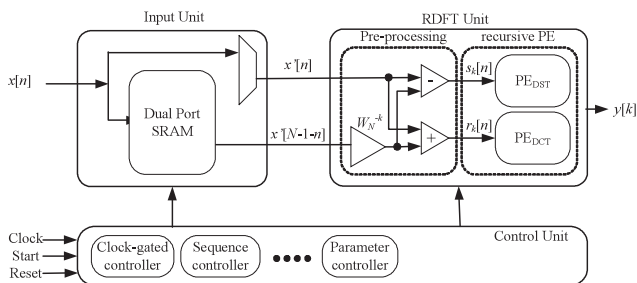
Input Unit

RDFT Unit

Pre-processing

recursive PE

$x[n]$

$x'[n]$

Dual Port SRAM

$x'[N-1-n]$

$W_N^{-k}$

-

+

$s_k[n]$

$r_k[n]$

$PE_{DST}$

$PE_{DCT}$

$y[k]$

Clock

Start

Reset

Clock-gated controller

Sequence controller

Parameter controller

Control Unit